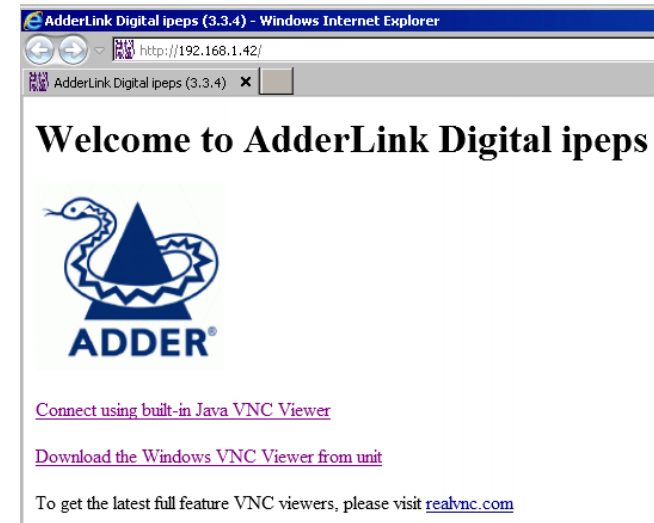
AdderLink Digital ipeps (3.3.4) - Windows Internet Explorer

http://192.168.1.42/

AdderLink Digital ipeps (3.3.4) ×

Welcome to AdderLink Digital ipeps

ADDER®

Connect using built-in Java VNC Viewer

Download the Windows VNC Viewer from unit

To get the latest full feature VNC viewers, please visit realvnc.com